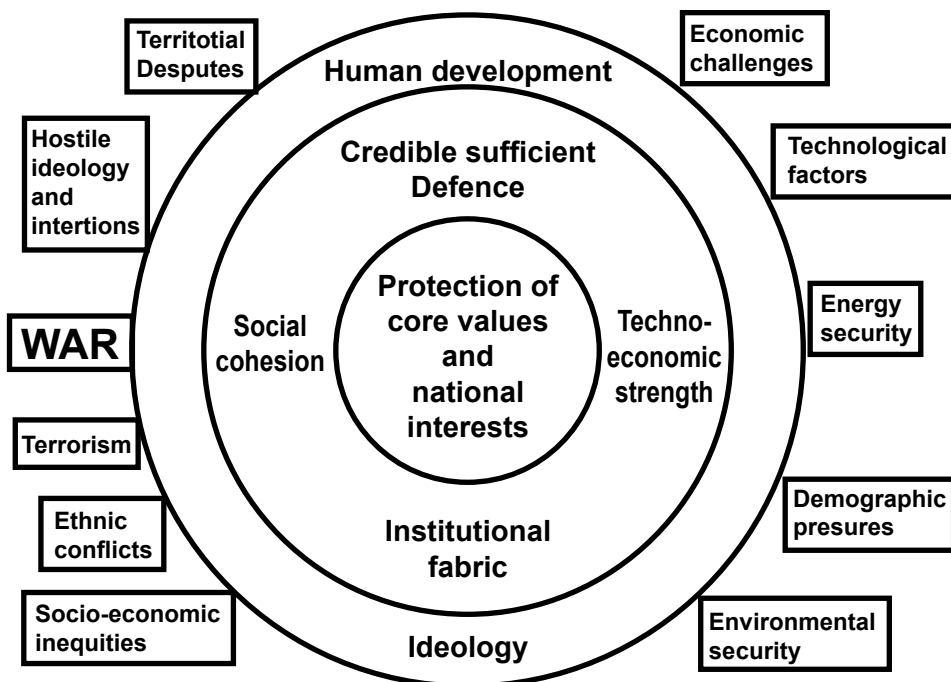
Territotial Desputes

Human development

Economic challenges

Hostile ideology and intertions

Credible sufficient Defence

Technological factors

Protection of core values and national interests

Social cohesion

Techno-economic strength

WAR

Energy security

Terrorism

Institutional fabric

Ethnic conflicts

Demographic presures

Socio-economic inequities

Ideology

Environmental security